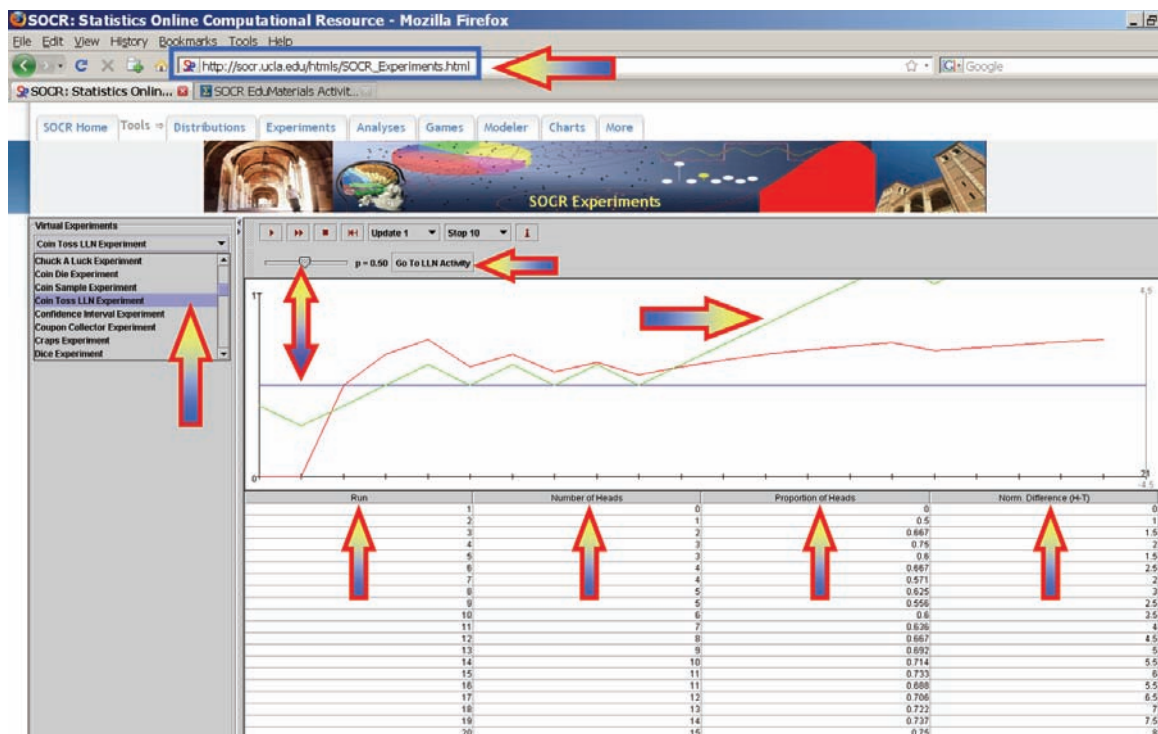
SOCR: Statistics Online Computational Resource - Mozilla Firefox

File Edit View History Bookmarks Tools Help

http://socr.ucla.edu/htmls/SOCR_Experiments.html

Google

SOCR: Statistics Onlin... SOCR EduMaterials Activit...

SOCR Home Tools ⇒ Distributions Experiments Analyses Games Modeler Charts More

SOCR Experiments

Virtual Experiments

Coin Toss LLN Experiment

Chuck A Luck Experiment
Coin Die Experiment
Coin Sample Experiment
Coin Toss LLN Experiment
Confidence Interval Experiment
Coupon Collector Experiment
Craps Experiment
Dice Experiment

Update 1 Stop 10

p = 0.50 Go To LLN Activity

1

0

4.5

-4.5

21

| Run | Number of Heads | Proportion of Heads | Norm. Difference (H-T) |
|---|---|---|---|
| 1 | 0 | 0 | 0 |
| 2 | 1 | 0.5 | 1 |
| 3 | 2 | 0.667 | 1.5 |
| 4 | 3 | 0.75 | 2 |
| 5 | 3 | 0.6 | 1.5 |
| 6 | 4 | 0.667 | 2.5 |
| 7 | 4 | 0.571 | 2 |
| 8 | 5 | 0.625 | 3 |
| 9 | 5 | 0.556 | 2.5 |
| 10 | 6 | 0.6 | 3.5 |
| 11 | 7 | 0.636 | 4 |
| 12 | 8 | 0.667 | 4.5 |
| 13 | 9 | 0.692 | 5 |
| 14 | 10 | 0.714 | 5.5 |
| 15 | 11 | 0.733 | 6 |
| 16 | 11 | 0.688 | 5.5 |
| 17 | 12 | 0.706 | 6.5 |
| 18 | 13 | 0.722 | 7 |
| 19 | 14 | 0.737 | 7.5 |
| 20 | 15 | 0.75 | 8 |